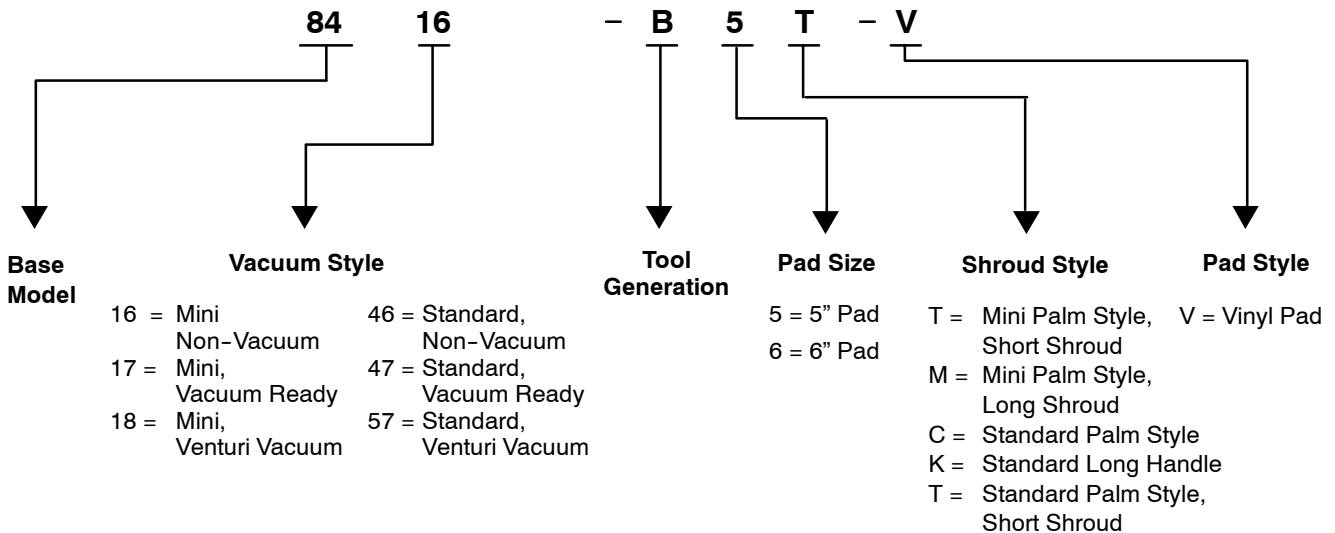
84 16 – B 5 T – V

Base Model

Vacuum Style

16 = Mini Non–Vacuum
17 = Mini, Vacuum Ready
18 = Mini, Venturi Vacuum

46 = Standard, Non–Vacuum
47 = Standard, Vacuum Ready
57 = Standard, Venturi Vacuum

Tool Generation

Pad Size

5 = 5" Pad
6 = 6" Pad

Shroud Style

T = Mini Palm Style, Short Shroud
M = Mini Palm Style, Long Shroud
C = Standard Palm Style
K = Standard Long Handle
T = Standard Palm Style, Short Shroud

Pad Style

V = Vinyl Pad